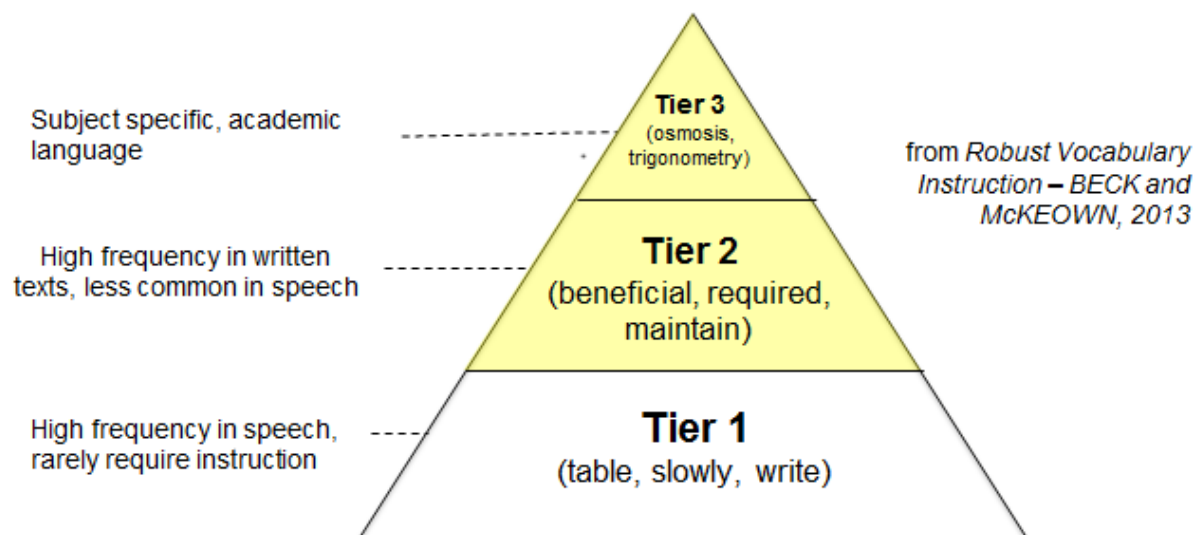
Subject specific, academic language

Tier 3
(osmosis, trigonometry)

from *Robust Vocabulary Instruction* – BECK and McKEOWN, 2013

High frequency in written texts, less common in speech

Tier 2
(beneficial, required, maintain)

High frequency in speech, rarely require instruction

Tier 1
(table, slowly, write)